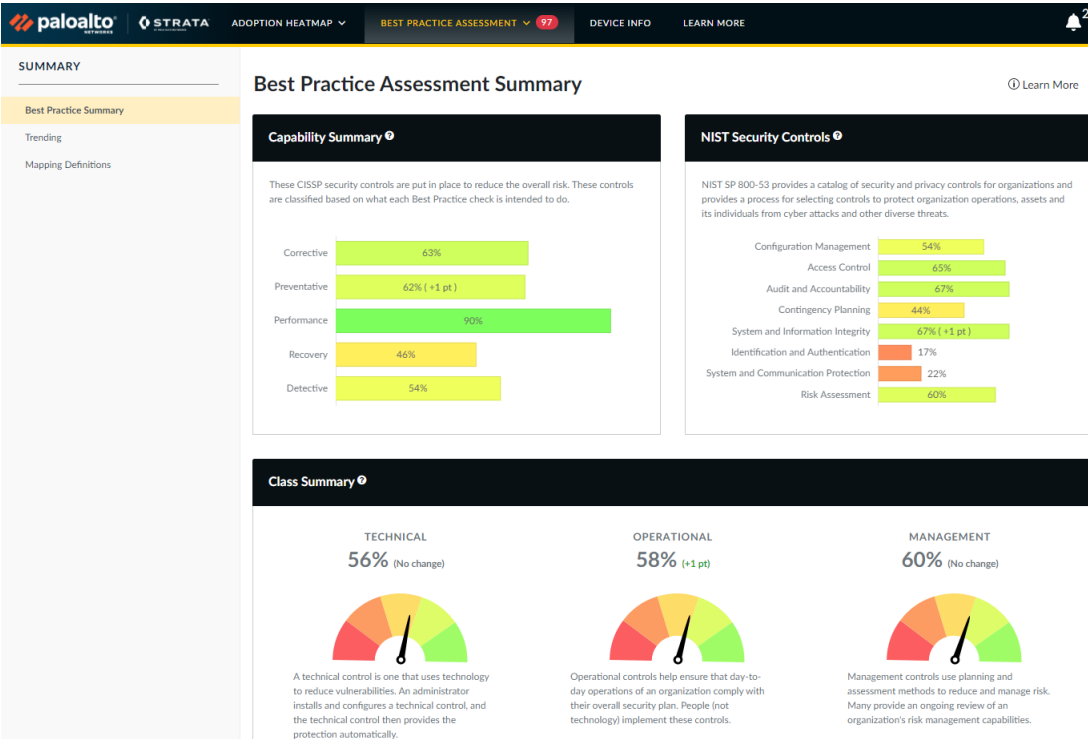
paloalto NETWORKS | STRATA ADOPTION HEATMAP BEST PRACTICE ASSESSMENT 97 DEVICE INFO LEARN MORE 2

SUMMARY

Best Practice Summary
Trending
Mapping Definitions

Best Practice Assessment Summary

ⓘ Learn More

Capability Summary

These CISSP security controls are put in place to reduce the overall risk. These controls are classified based on what each Best Practice check is intended to do.

| | |
|---|---|
| Corrective | 63% |
| Preventative | 62% ( +1 pt ) |
| Performance | 90% |
| Recovery | 46% |
| Detective | 54% |

NIST Security Controls

NIST SP 800-53 provides a catalog of security and privacy controls for organizations and provides a process for selecting controls to protect organization operations, assets and its individuals from cyber attacks and other diverse threats.

| | |
|---|---|
| Configuration Management | 54% |
| Access Control | 65% |
| Audit and Accountability | 67% |
| Contingency Planning | 44% |
| System and Information Integrity | 67% ( +1 pt ) |
| Identification and Authentication | 17% |
| System and Communication Protection | 22% |
| Risk Assessment | 60% |

Class Summary

TECHNICAL
56% (No change)

A technical control is one that uses technology to reduce vulnerabilities. An administrator installs and configures a technical control, and the technical control then provides the protection automatically.

OPERATIONAL
58% (+1 pt)

Operational controls help ensure that day-to-day operations of an organization comply with their overall security plan. People (not technology) implement these controls.

MANAGEMENT
60% (No change)

Management controls use planning and assessment methods to reduce and manage risk. Many provide an ongoing review of an organization's risk management capabilities.